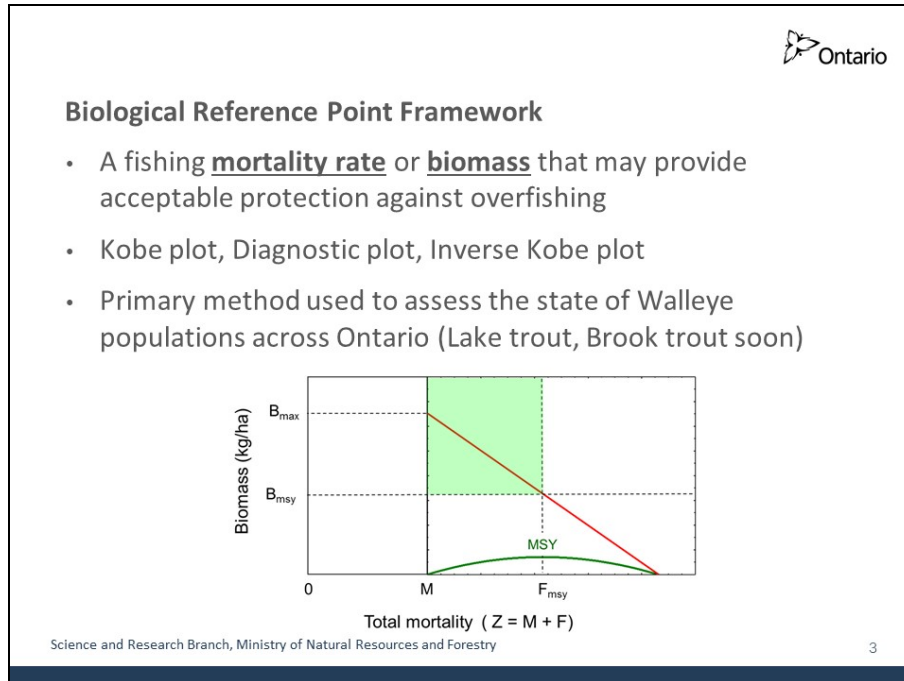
Ontario

**Biological Reference Point Framework**

- A fishing **mortality rate** or **biomass** that may provide acceptable protection against overfishing
- Kobe plot, Diagnostic plot, Inverse Kobe plot
- Primary method used to assess the state of Walleye populations across Ontario (Lake trout, Brook trout soon)

Biomass (kg/ha)

$B_{max}$

$B_{msy}$

MSY

0

M

$F_{msy}$

Total mortality ( Z = M + F)

Science and Research Branch, Ministry of Natural Resources and Forestry

3